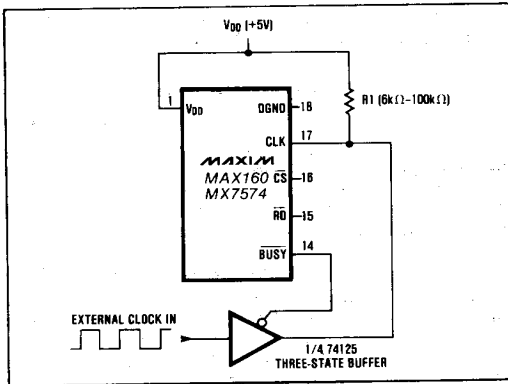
$V_{DD}$ (+5V)

1 $V_{DD}$

DGND 18

R1 (6k$\Omega$-100k$\Omega$)

CLK 17

MAXIM

MAX160

MX7574

$\overline{CS}$ 16

$\overline{RD}$ 15

$\overline{BUSY}$ 14

EXTERNAL CLOCK IN

1/4 74125

THREE-STATE BUFFER